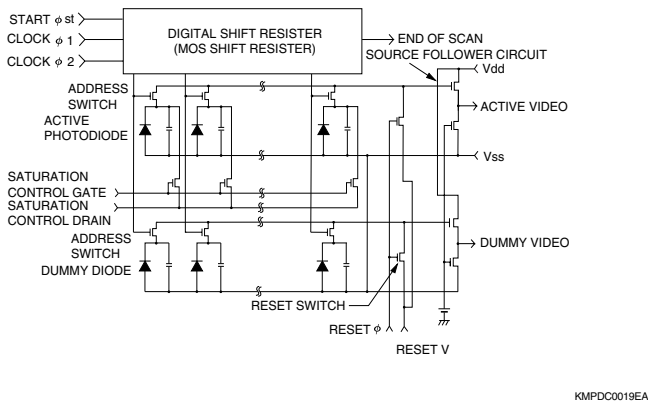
START $\phi$ st
CLOCK $\phi$ 1
CLOCK $\phi$ 2
DIGITAL SHIFT RESISTER
(MOS SHIFT RESISTER)
END OF SCAN
SOURCE FOLLOWER CIRCUIT
Vdd
ADDRESS SWITCH
ACTIVE PHOTODIODE
ACTIVE VIDEO
Vss
SATURATION CONTROL GATE
SATURATION CONTROL DRAIN
ADDRESS SWITCH
DUMMY DIODE
DUMMY VIDEO
RESET SWITCH
RESET $\phi$
RESET V
KMPDC0019EA